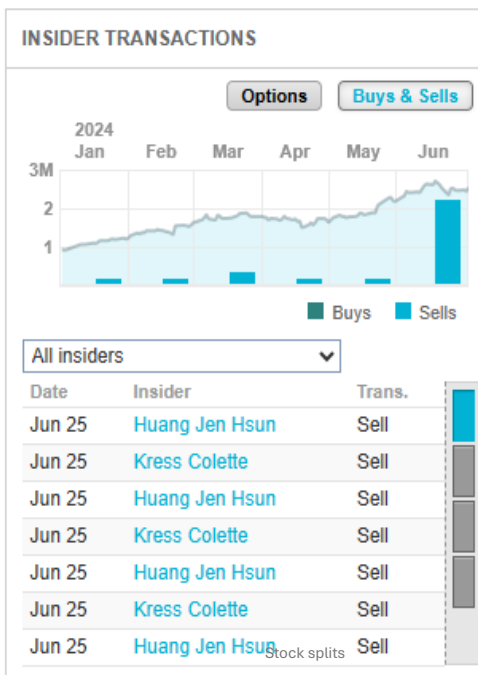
INSIDER TRANSACTIONS

Options

Buys & Sells

2024
Jan Feb Mar Apr May Jun

3M
2
1

Buys Sells

All insiders

| Date | Insider | Trans. |
|---|---|---|
| Jun 25 | Huang Jen Hsun | Sell |
| Jun 25 | Kress Colette | Sell |
| Jun 25 | Huang Jen Hsun | Sell |
| Jun 25 | Kress Colette | Sell |
| Jun 25 | Huang Jen Hsun | Sell |
| Jun 25 | Kress Colette | Sell |
| Jun 25 | Huang Jen Hsun | Sell |

Stock splits